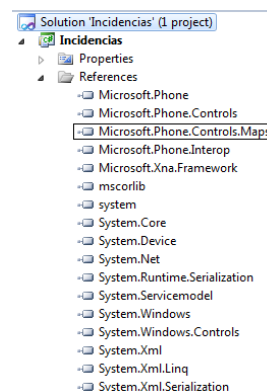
Solution 'Incidencias' (1 project)
Incidencias
Properties
References
Microsoft.Phone
Microsoft.Phone.Controls
Microsoft.Phone.Controls.Maps
Microsoft.Phone.Interop
Microsoft.Xna.Framework
mscorlib
system
System.Core
System.Device
System.Net
System.Runtime.Serialization
System.Servicemodel
System.Windows
System.Windows.Controls
System.Xml
System.Xml.Linq
System.Xml.Serialization